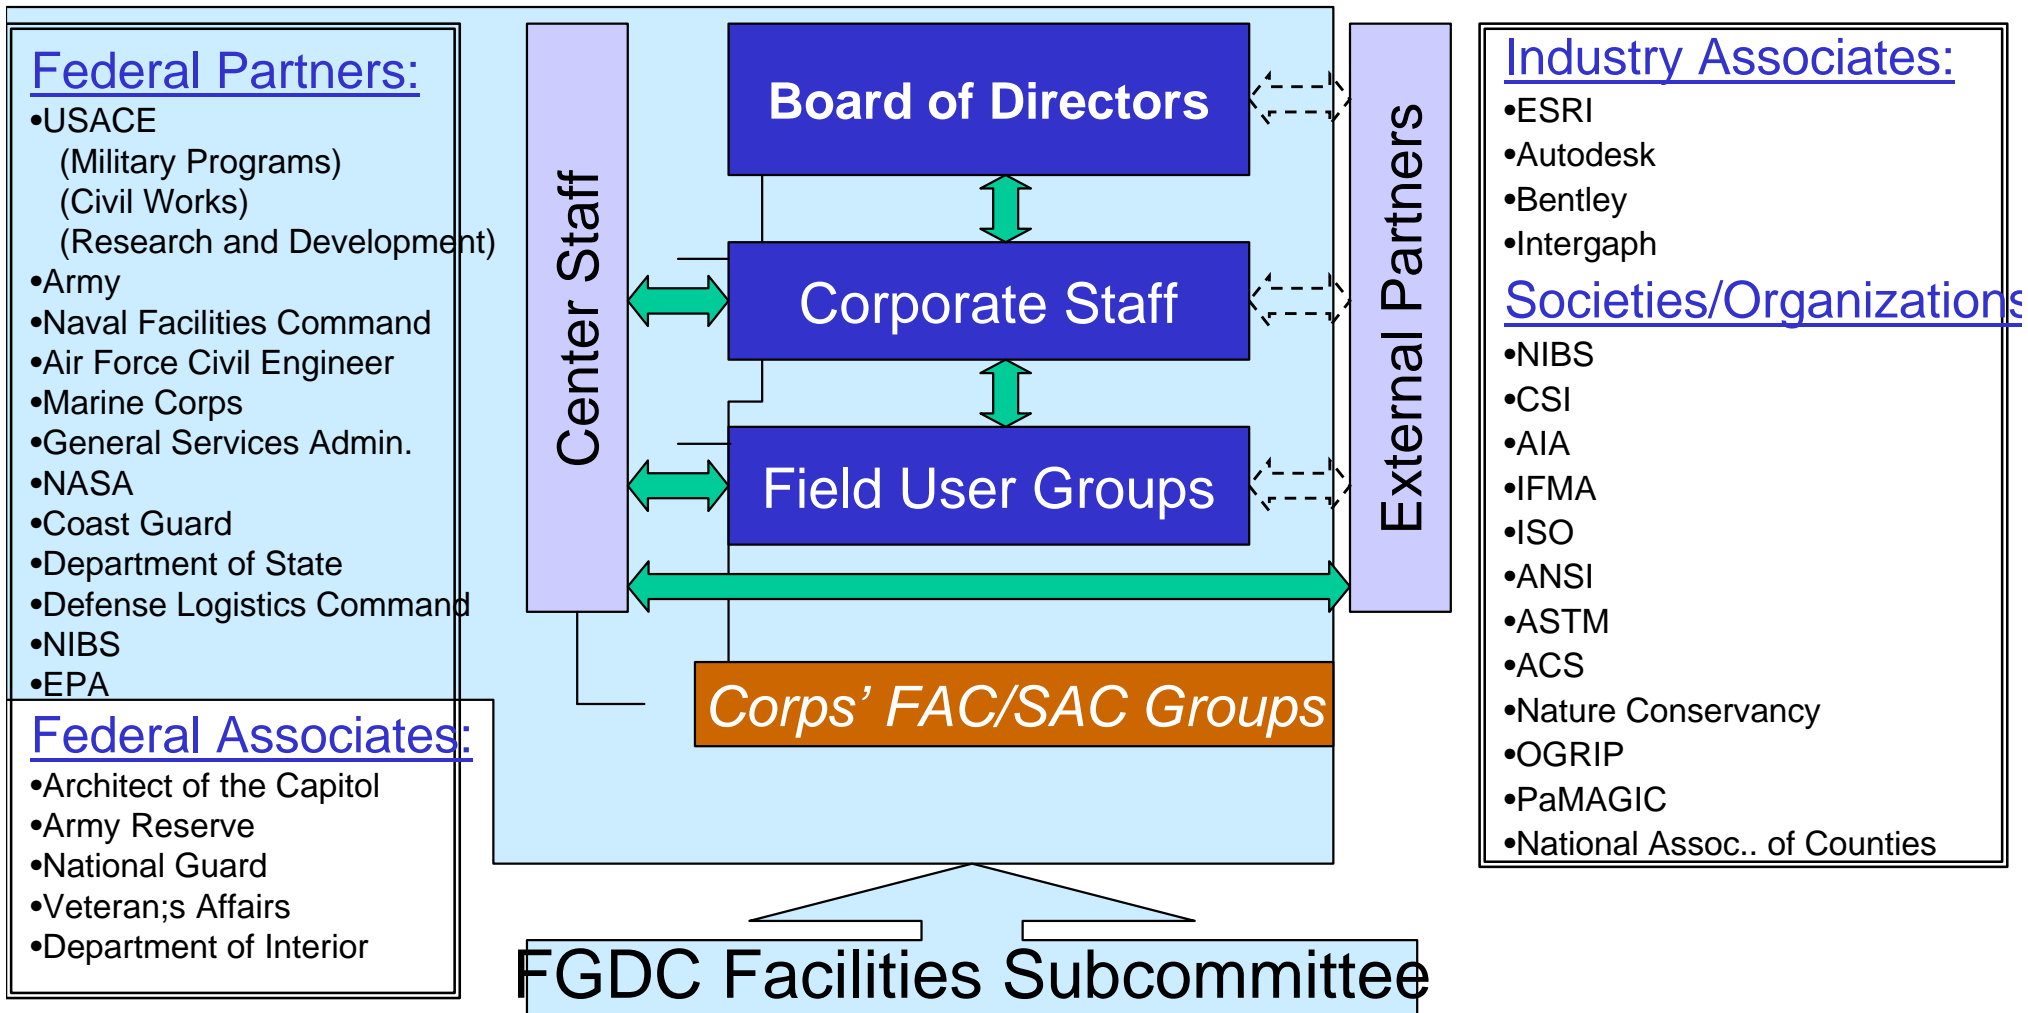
Federal Partners:
•USACE
(Military Programs)
(Civil Works)
(Research and Development)
•Army
•Naval Facilities Command
•Air Force Civil Engineer
•Marine Corps
•General Services Admin.
•NASA
•Coast Guard
•Department of State
•Defense Logistics Command
•NIBS
•EPA

Federal Associates:
•Architect of the Capitol
•Army Reserve
•National Guard
•Veteran;s Affairs
•Department of Interior

Center Staff

Board of Directors

Corporate Staff

Field User Groups

Corps' FAC/SAC Groups

External Partners

Industry Associates:
•ESRI
•Autodesk
•Bentley
•Intergaph

Societies/Organizations
•NIBS
•CSI
•AIA
•IFMA
•ISO
•ANSI
•ASTM
•ACS
•Nature Conservancy
•OGRIP
•PaMAGIC
•National Assoc.. of Counties

FGDC Facilities Subcommittee